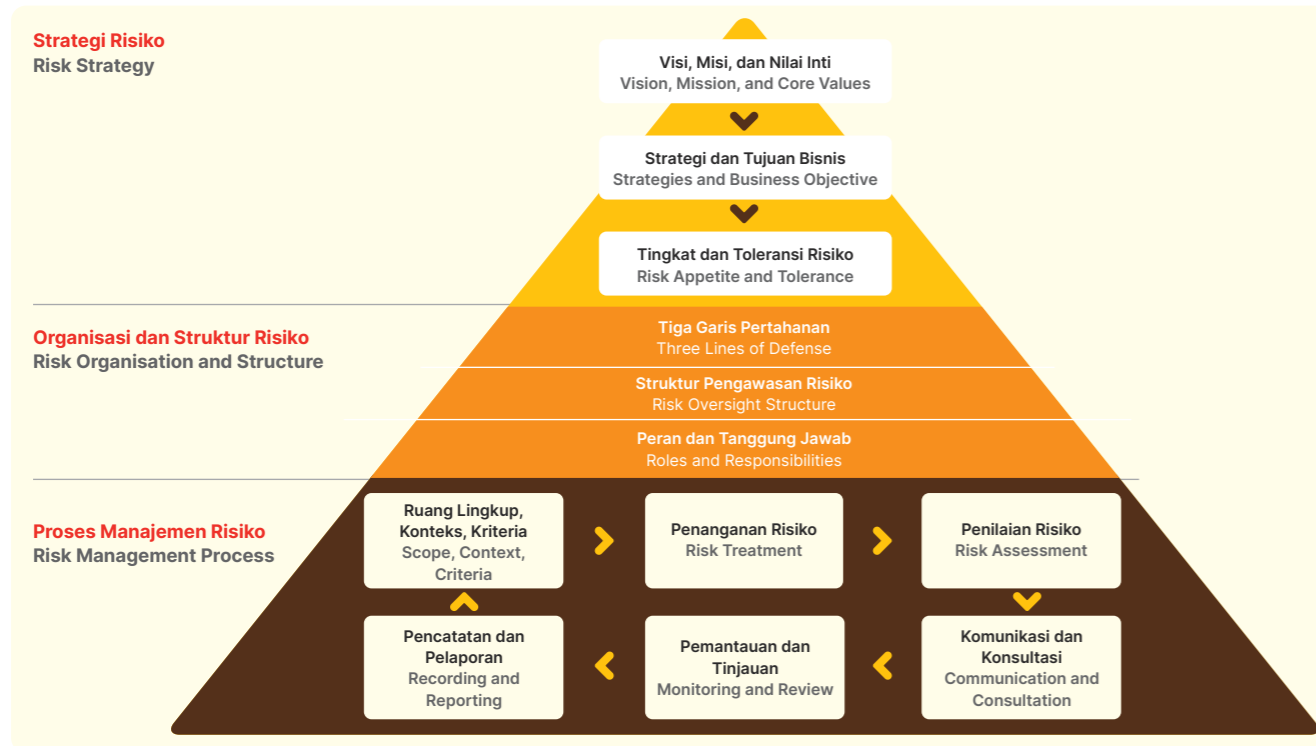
Strategi Risiko
Risk Strategy

Visi, Misi, dan Nilai Inti
Vision, Mission, and Core Values

Strategi dan Tujuan Bisnis
Strategies and Business Objective

Tingkat dan Toleransi Risiko
Risk Appetite and Tolerance

Organisasi dan Struktur Risiko
Risk Organisation and Structure

Tiga Garis Pertahanan
Three Lines of Defense

Struktur Pengawasan Risiko
Risk Oversight Structure

Peran dan Tanggung Jawab
Roles and Responsibilities

Proses Manajemen Risiko
Risk Management Process

Ruang Lingkup, Konteks, Kriteria
Scope, Context, Criteria

Penanganan Risiko
Risk Treatment

Penilaian Risiko
Risk Assessment

Pencatatan dan Pelaporan
Recording and Reporting

Pemantauan dan Tinjauan
Monitoring and Review

Komunikasi dan Konsultasi
Communication and Consultation